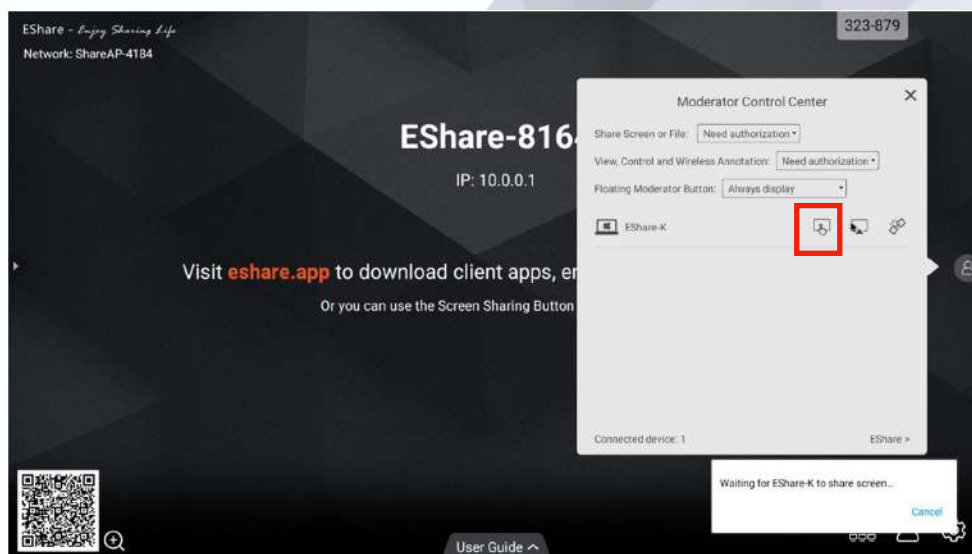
EShare - Enjoy Sharing Life
Network: ShareAP-4184

323-879

EShare-816

IP: 10.0.0.1

Visit eshare.app to download client apps, en

Or you can use the Screen Sharing Button

Moderator Control Center

Share Screen or File: Need authorization

View, Control and Wireless Annotation: Need authorization

Floating Moderator Button: Always display

EShare-K

Connected device: 1

EShare >

Waiting for EShare-K to share screen...

Cancel

User Guide